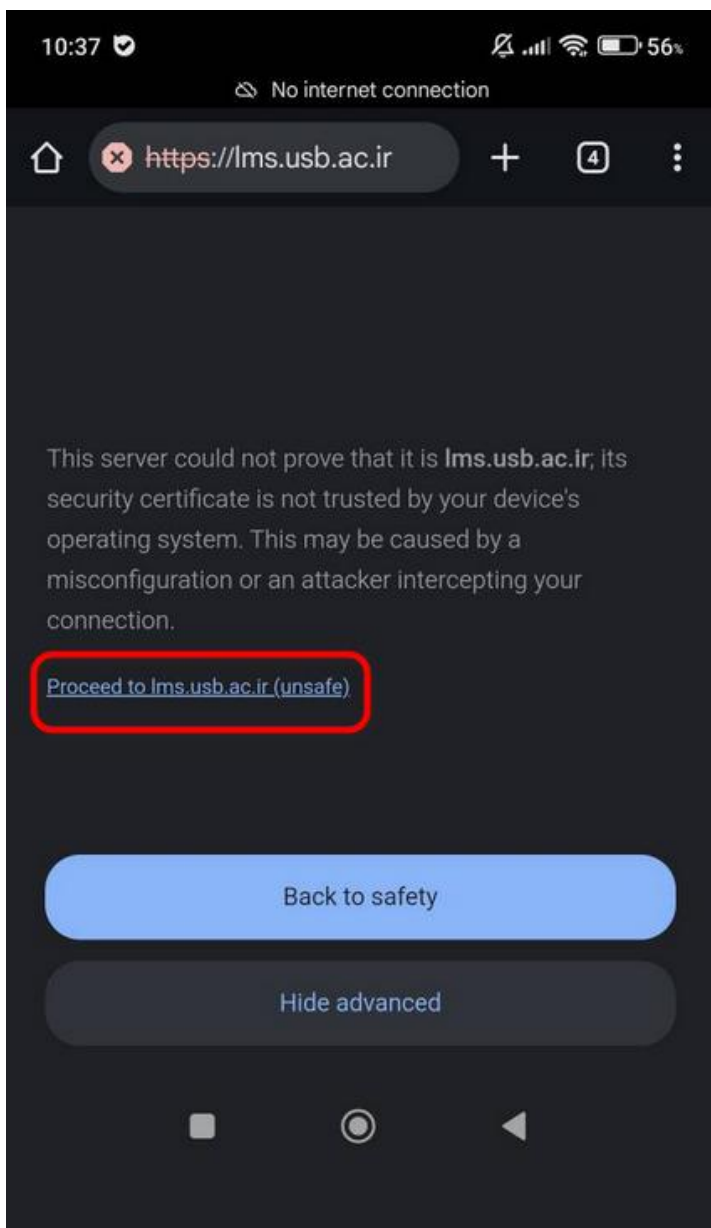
10:37

56%

No internet connection

https://lms.usb.ac.ir

4

This server could not prove that it is **lms.usb.ac.ir**; its security certificate is not trusted by your device's operating system. This may be caused by a misconfiguration or an attacker intercepting your connection.

Proceed to lms.usb.ac.ir (unsafe)

Back to safety

Hide advanced